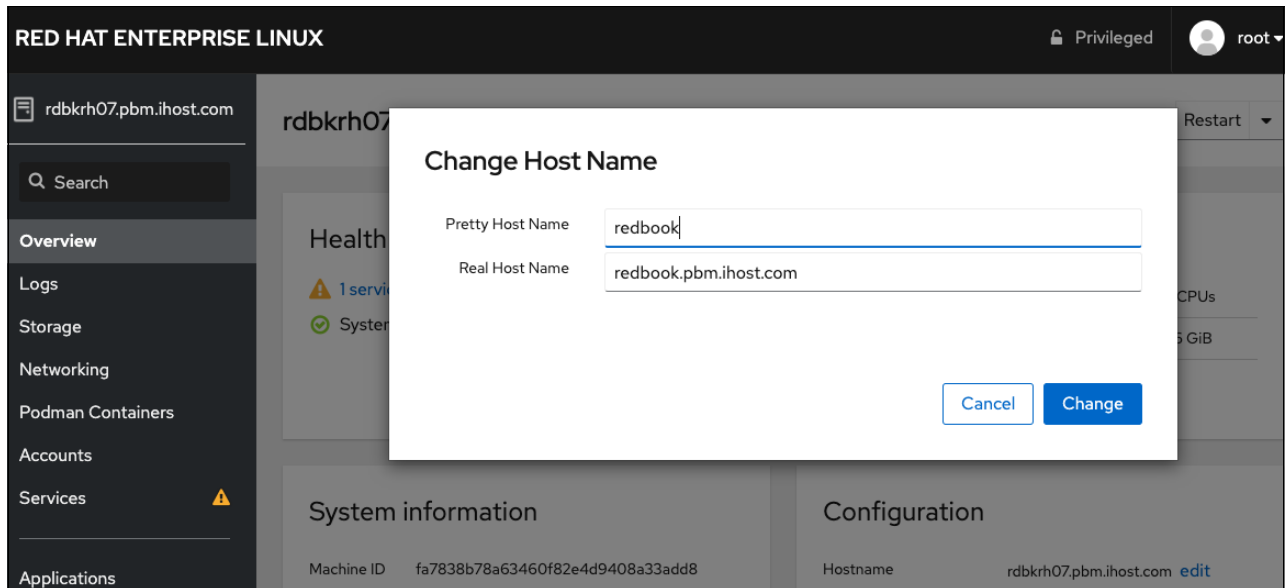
RED HAT ENTERPRISE LINUX
Privileged
root

rdbkrh07.pbm.ihost.com
Search
Overview
Logs
Storage
Networking
Podman Containers
Accounts
Services
Applications

rdbkrh07
Restart

Health
1 servi
System

CPUs
GiB

Change Host Name
Pretty Host Name
redbook
Real Host Name
redbook.pbm.ihost.com
Cancel
Change

System information
Machine ID fa7838b78a63460f82e4d9408a33add8

Configuration
Hostname rdbkrh07.pbm.ihost.com edit